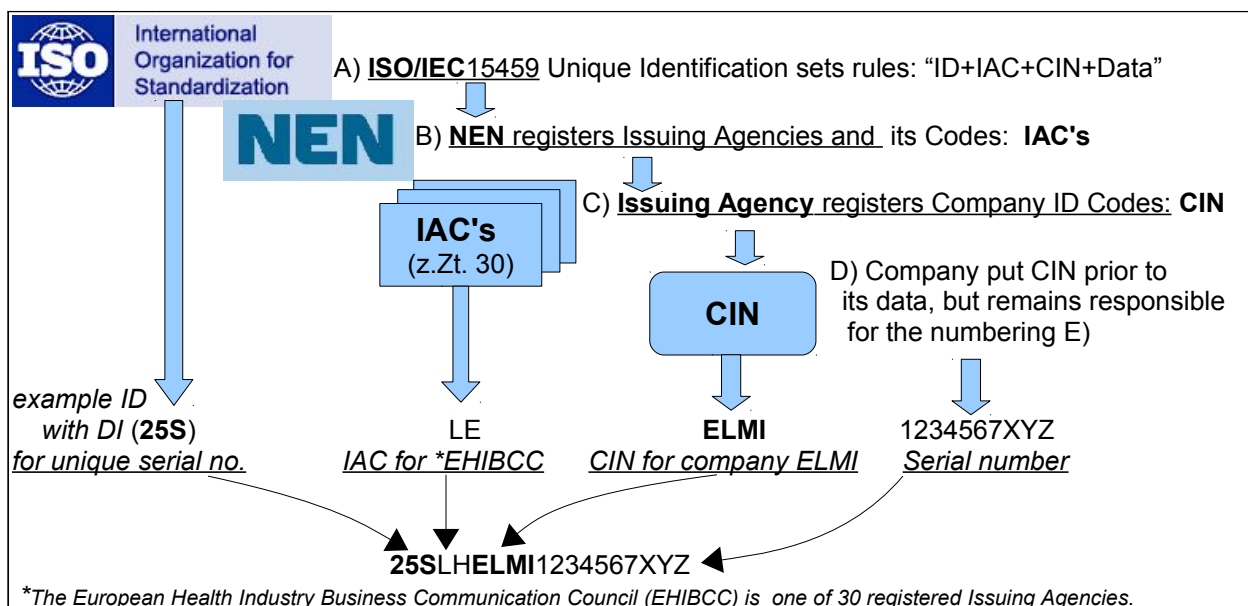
ISO International Organization for Standardization

A) **ISO/IEC**15459 Unique Identification sets rules: "ID+IAC+CIN+Data"

NEN

B) **NEN** registers Issuing Agencies and its Codes: **IAC's**

C) **Issuing Agency** registers Company ID Codes: **CIN**

**IAC's** (z.Zt. 30)

**CIN**

D) Company put CIN prior to its data, but remains responsible for the numbering E)

*example ID with DI* (**25S**) *for unique serial no.*

LE *IAC for \*EHIBCC*

**ELMI** *CIN for company ELMI*

1234567XYZ *Serial number*

**25S**LH**ELMI**1234567XYZ

*\*The European Health Industry Business Communication Council (EHIBCC) is one of 30 registered Issuing Agencies.*